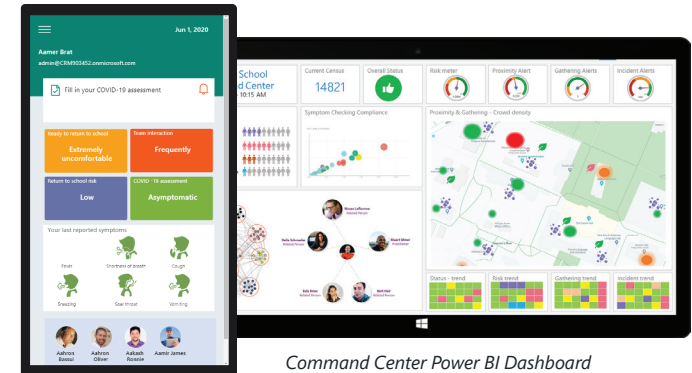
Jun 1, 2020

Aamer Brat
admin@CRM903452.onmicrosoft.com

Fill in your COVID-19 assessment

Ready to return to school
Extremely uncomfortable

Team interaction
Frequently

Return to school risk
Low

COVID - 19 assessment
Asymptomatic

Your last reported symptoms

Fever
Shortness of breath
Cough
Sneezing
Sore throat
Vomiting

Aahron Bawsol
Aahron Oliver
Aakash Ronnie
Aamir James

School
d Center
10:15 AM

Current Census
14821

Overall Status

Risk meter

Proximity Alert

Gathering Alerts

Incident Alerts

Symptom Checking Compliance

Proximity & Gathering - Crowd density

Status - trend

Risk trend

Gathering trend

Incident trend

Command Center Power BI Dashboard